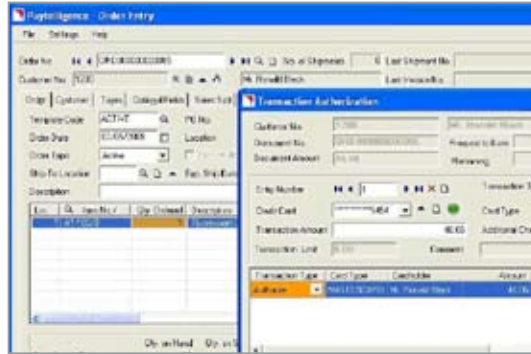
Paytelligence - Order Entry
File Settings Help
Order No ORD0000000085 No. of Shipments Last Shipment No.
Customer No 1230 Ms. Ronald Beck Last Invoice No.
Order Customer Taxes Order Fields Sales Split
Template Code ACTIVE PO No.
Order Date 03/05/2008 Location
Order Type Active
Ship To Location
Description
Loc. Item No. Qty Ordered Description
Qty. on Hand Qty. on
Transaction Authorization
Customer No
Document No
Document Amount
Entry Number 1
Credit Card ********5454
Transaction Amount 40.00
Transaction Limit
Transaction Type Card Type Cardholder Amount
Authorize Ms. Ronald Beck 40.00
Card Type
Additional
Comment
Remaining
Prepaid to Date